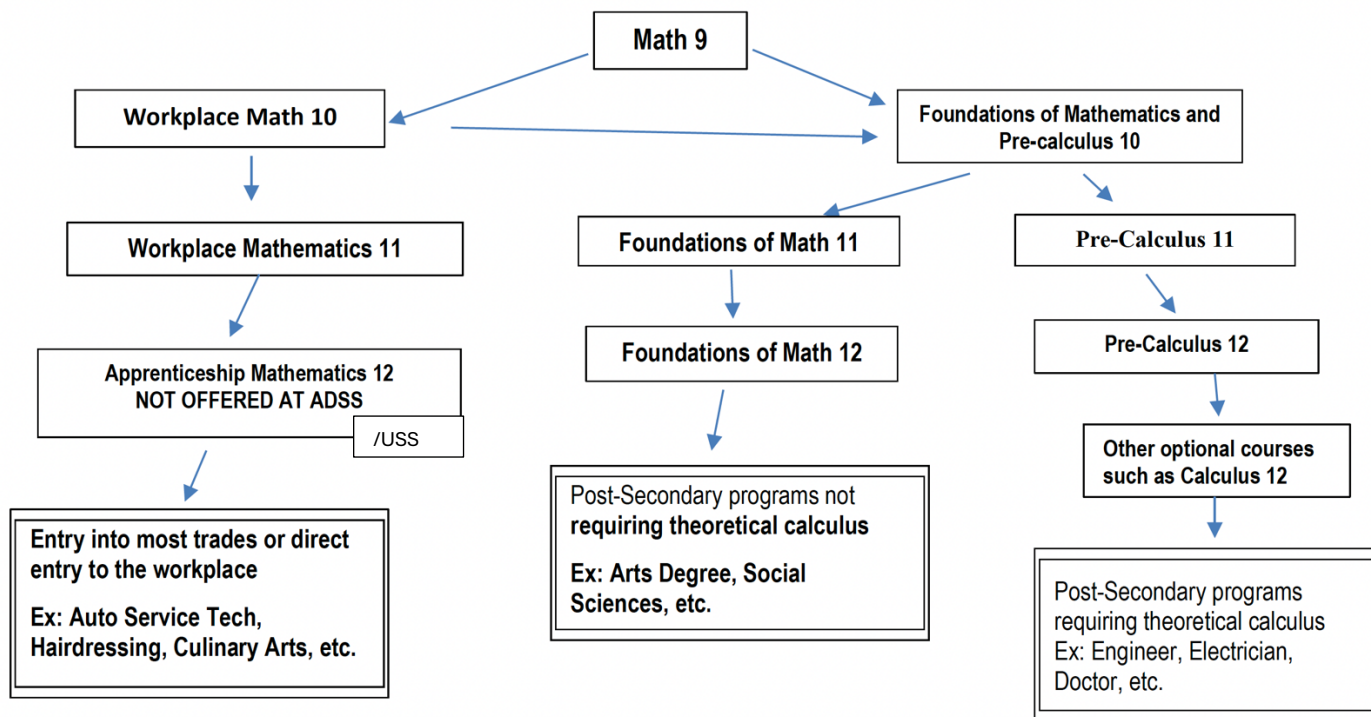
Math 9

Workplace Math 10

Foundations of Mathematics and Pre-calculus 10

Workplace Mathematics 11

Foundations of Math 11

Pre-Calculus 11

Apprenticeship Mathematics 12
NOT OFFERED AT ADSS

/USS

Foundations of Math 12

Pre-Calculus 12

Other optional courses such as Calculus 12

Entry into most trades or direct entry to the workplace

Ex: Auto Service Tech, Hairdressing, Culinary Arts, etc.

Post-Secondary programs not requiring theoretical calculus

Ex: Arts Degree, Social Sciences, etc.

Post-Secondary programs requiring theoretical calculus
Ex: Engineer, Electrician, Doctor, etc.